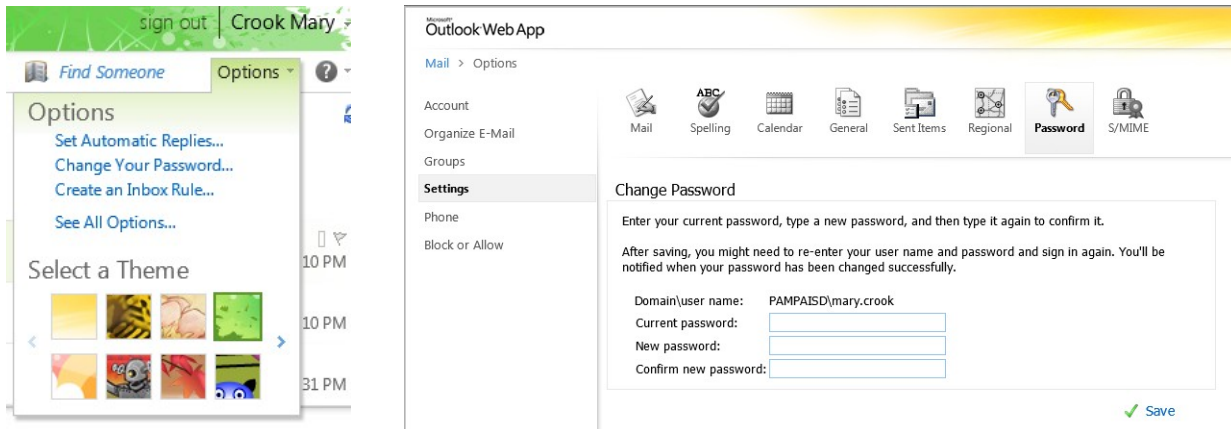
sign out | Crook Mary

Find Someone

Options

Options

Set Automatic Replies...

Change Your Password...

Create an Inbox Rule...

See All Options...

Select a Theme

10 PM

10 PM

31 PM

Microsoft Outlook Web App

Mail > Options

Account

Organize E-Mail

Groups

Settings

Phone

Block or Allow

Mail | Spelling | Calendar | General | Sent Items | Regional | Password | S/MIME

ABC

Change Password

Enter your current password, type a new password, and then type it again to confirm it.

After saving, you might need to re-enter your user name and password and sign in again. You'll be notified when your password has been changed successfully.

Domain\user name: PAMPAISD\mary.crook

Current password:

New password:

Confirm new password:

Save